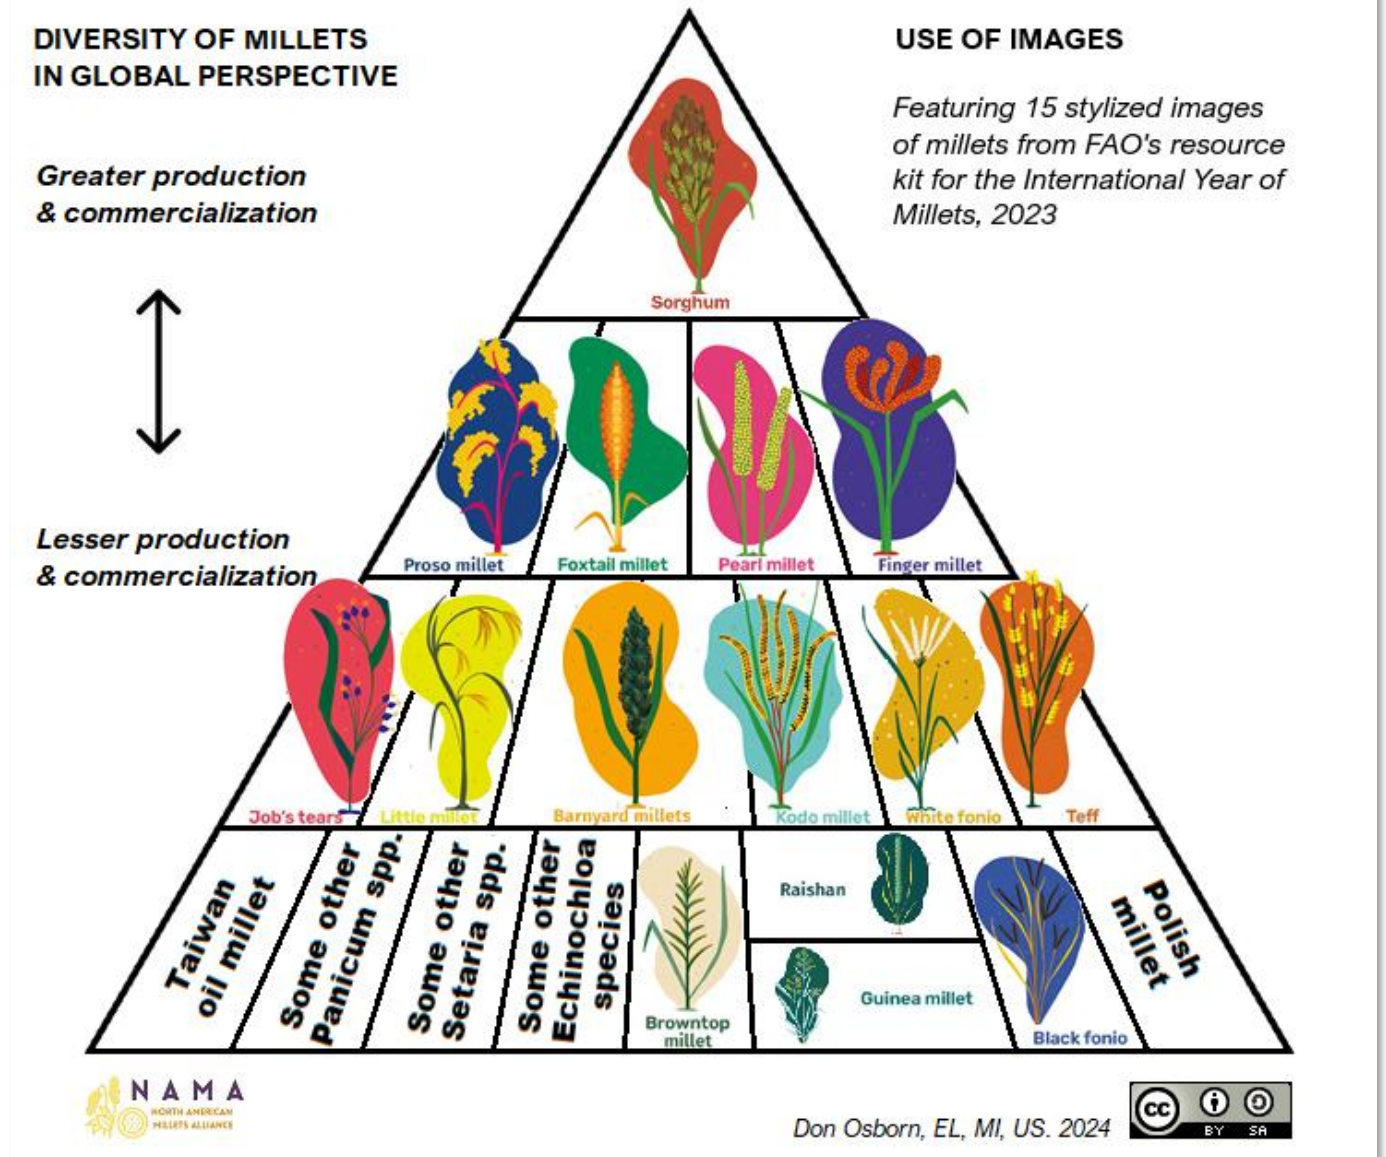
DIVERSITY OF MILLETS IN GLOBAL PERSPECTIVE

Greater production & commercialization

Lesser production & commercialization

USE OF IMAGES

Featuring 15 stylized images of millets from FAO's resource kit for the International Year of Millets, 2023

Sorghum

Proso millet

Foxtail millet

Pearl millet

Finger millet

Job's tears

Little millet

Barnyard millets

Kodo millet

White fonio

Teff

Taiwan oil millet

Some other Panicum spp.

Some other Setaria spp.

Some other Echinochloa species

Browntop millet

Raishan

Guinea millet

Black fonio

Polish millet

NAMA
NORTH AMERICAN MILLETS ALLIANCE

Don Osborn, EL, MI, US. 2024

cc BY SA